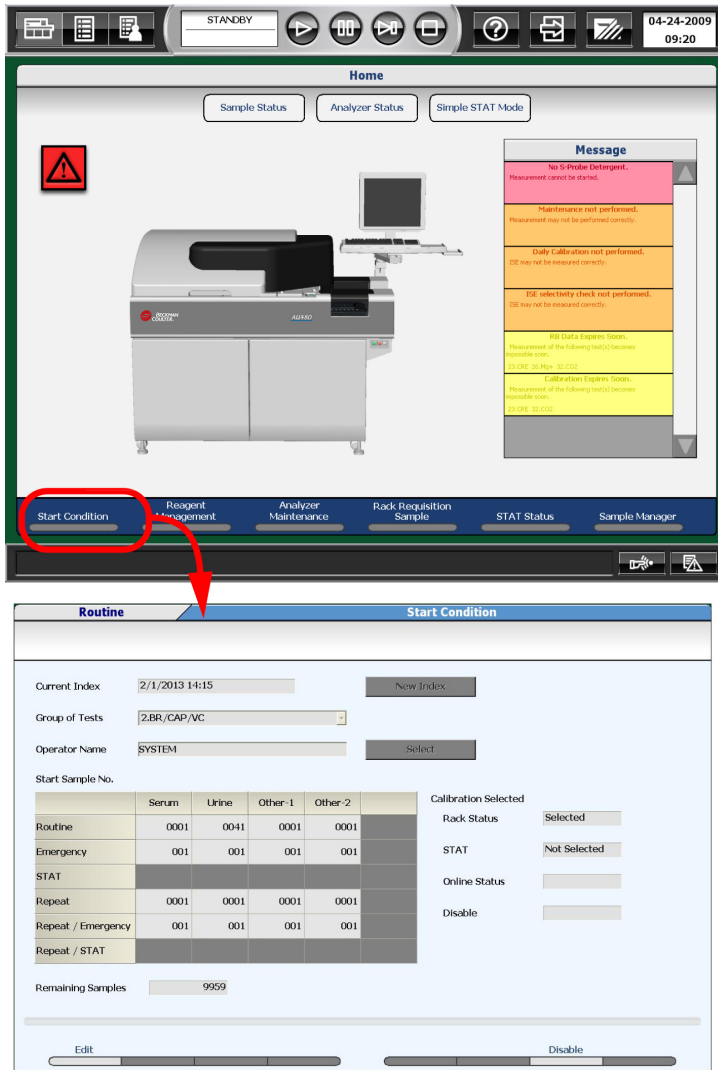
STANDBY

04-24-2009
09:20

Home

Sample Status
Analyzer Status
Simple STAT Mode

Message

No S-Probe Detergent.
Measurement cannot be started.

Maintenance not performed.
Measurement may not be performed correctly.

Daily Calibration not performed.
ISE may not be measured correctly.

ISE selectivity check not performed.
ISE may not be measured correctly.

RB Data Expires Soon.
Measurement of the following test(s) becomes impossible soon.
23.CRE 26.Mg+ 32.CO2

Calibration Expires Soon.
Measurement of the following test(s) becomes impossible soon.
23.CRE 32.CO2

BECKMAN COULTER

AU480

Start Condition
Reagent Management
Analyzer Maintenance
Rack Requisition Sample
STAT Status
Sample Manager

Routine
Start Condition

Current Index 2/1/2013 14:15
New Index

Group of Tests 2.BR/CAP/VC

Operator Name SYSTEM
Select

Start Sample No.

| | Serum | Urine | Other-1 | Other-2 | |
|---|---|---|---|---|---|
| Routine | 0001 | 0041 | 0001 | 0001 | |
| Emergency | 001 | 001 | 001 | 001 | |
| STAT | | | | | |
| Repeat | 0001 | 0001 | 0001 | 0001 | |
| Repeat / Emergency | 001 | 001 | 001 | 001 | |
| Repeat / STAT | | | | | |

Calibration Selected
Rack Status Selected
STAT Not Selected
Online Status
Disable

Remaining Samples 9959

Edit
Disable